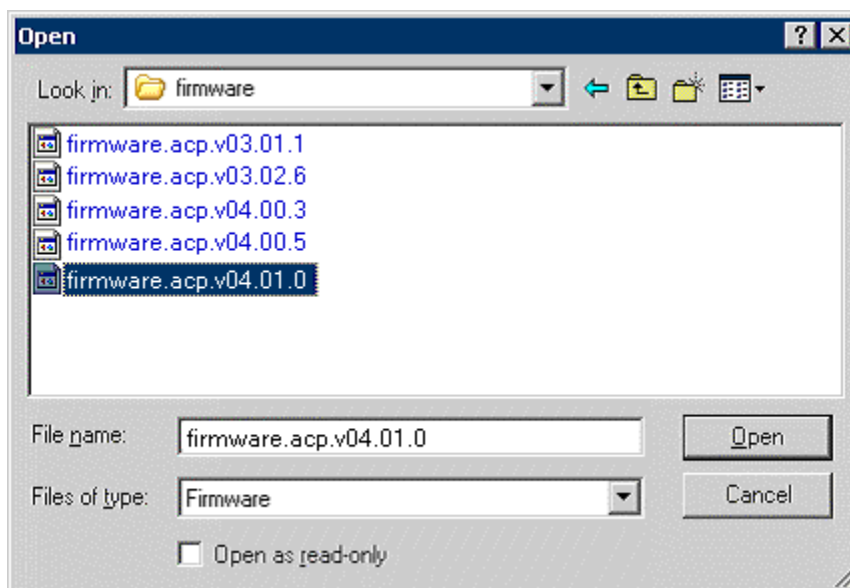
Open

?

Look in: firmware

firmware.acp.v03.01.1
firmware.acp.v03.02.6
firmware.acp.v04.00.3
firmware.acp.v04.00.5
firmware.acp.v04.01.0

File name: firmware.acp.v04.01.0

Open

Files of type: Firmware

Cancel

Open as read-only